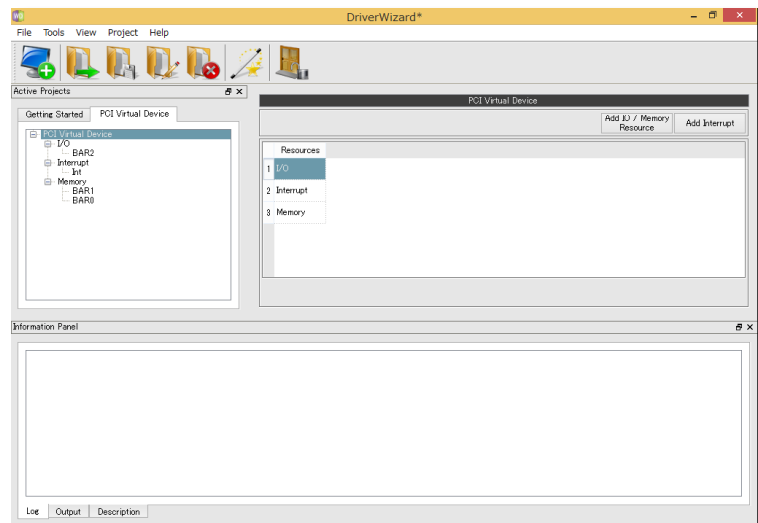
DriverWizard*

File Tools View Project Help

Active Projects

Getting Started | PCI Virtual Device

PCI Virtual Device
I/O
BAR2
Interrupt
Int
Memory
BAR1
BAR0

PCI Virtual Device

Add IO / Memory Resource | Add Interrupt

| | Resources |
|---|---|
| 1 | I/O |
| 2 | Interrupt |
| 3 | Memory |

Information Panel

Log | Output | Description